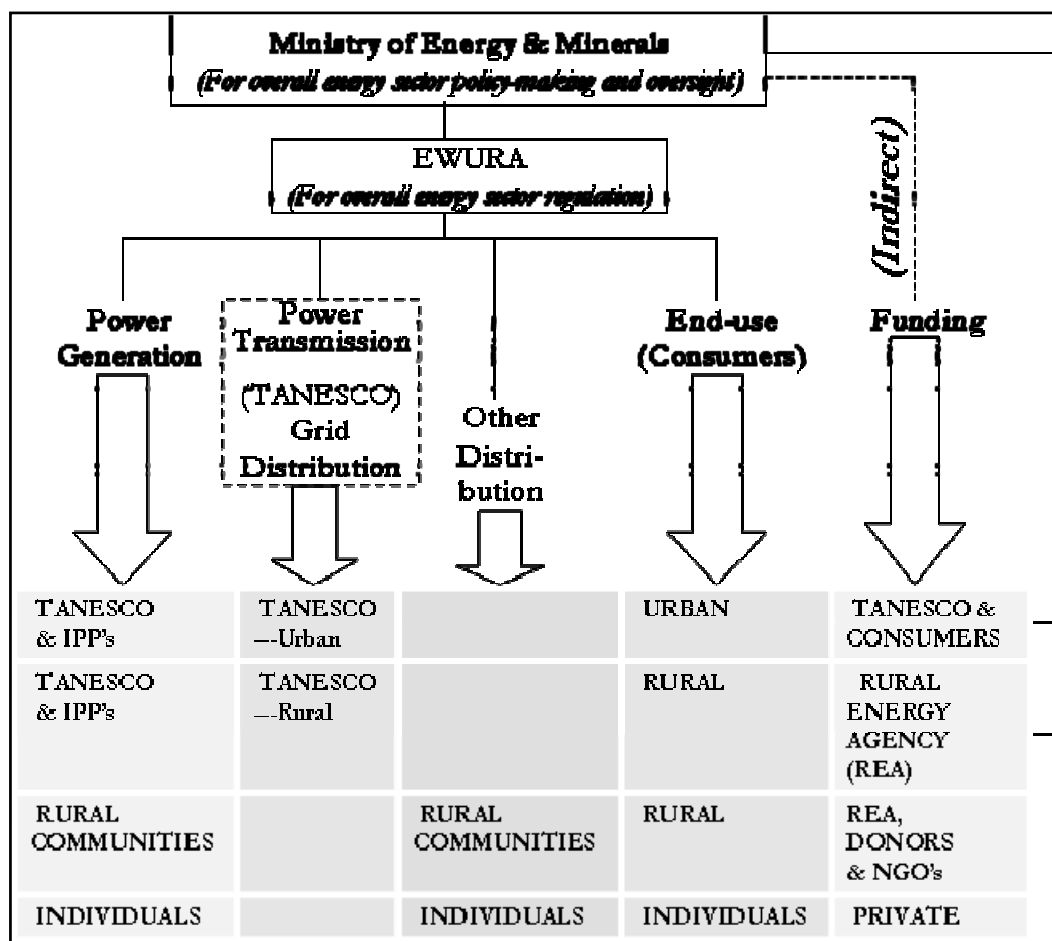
Ministry of Energy & Minerals
(For overall energy sector policy-making and oversight)

EWURA
(For overall energy sector regulation)

(Indirect)

Power Generation

Power Transmission
(TANESCO)
Grid
Distribution

Other Distribution

End-use (Consumers)

Funding

| | | | | |
|---|---|---|---|---|
| TANESCO & IPP's | TANESCO —Urban | | URBAN | TANESCO & CONSUMERS |
| TANESCO & IPP's | TANESCO —Rural | | RURAL | RURAL ENERGY AGENCY (REA) |
| RURAL COMMUNITIES | | RURAL COMMUNITIES | RURAL | REA, DONORS & NGO's |
| INDIVIDUALS | | INDIVIDUALS | INDIVIDUALS | PRIVATE |